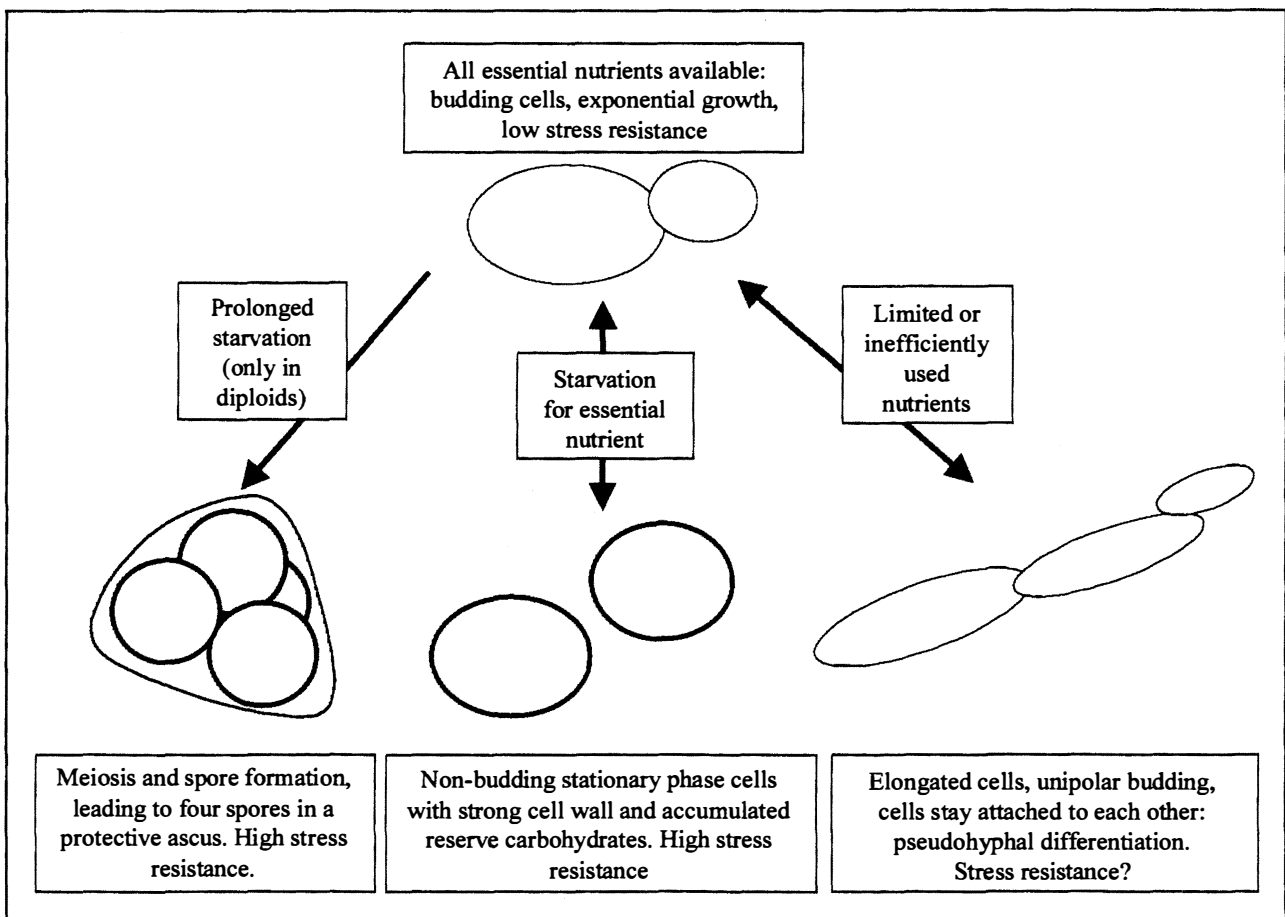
All essential nutrients available: budding cells, exponential growth, low stress resistance

Prolonged starvation (only in diploids)

Starvation for essential nutrient

Limited or inefficiently used nutrients

Meiosis and spore formation, leading to four spores in a protective ascus. High stress resistance.

Non-budding stationary phase cells with strong cell wall and accumulated reserve carbohydrates. High stress resistance

Elongated cells, unipolar budding, cells stay attached to each other: pseudohyphal differentiation. Stress resistance?